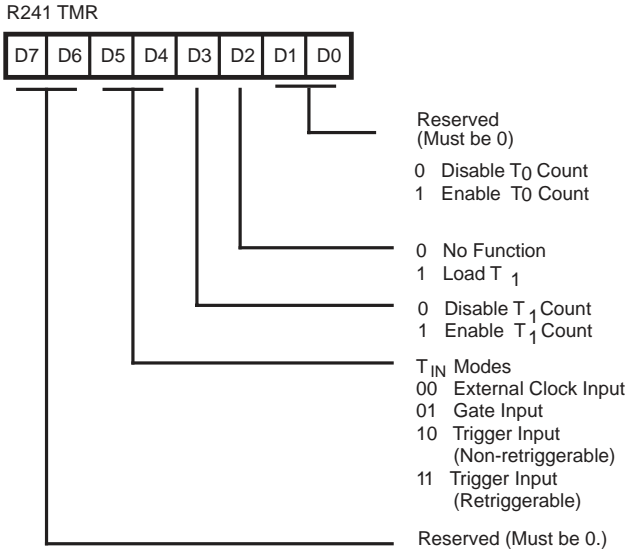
R241 TMR

| D7 | D6 | D5 | D4 | D3 | D2 | D1 | D0 |
|---|---|---|---|---|---|---|---|

Reserved
(Must be 0)

0 Disable $T_0$ Count
1 Enable $T_0$ Count

0 No Function
1 Load $T_1$

0 Disable $T_1$ Count
1 Enable $T_1$ Count

$T_{IN}$ Modes
00 External Clock Input
01 Gate Input
10 Trigger Input
(Non-retriggerable)
11 Trigger Input
(Retriggerable)

Reserved (Must be 0.)